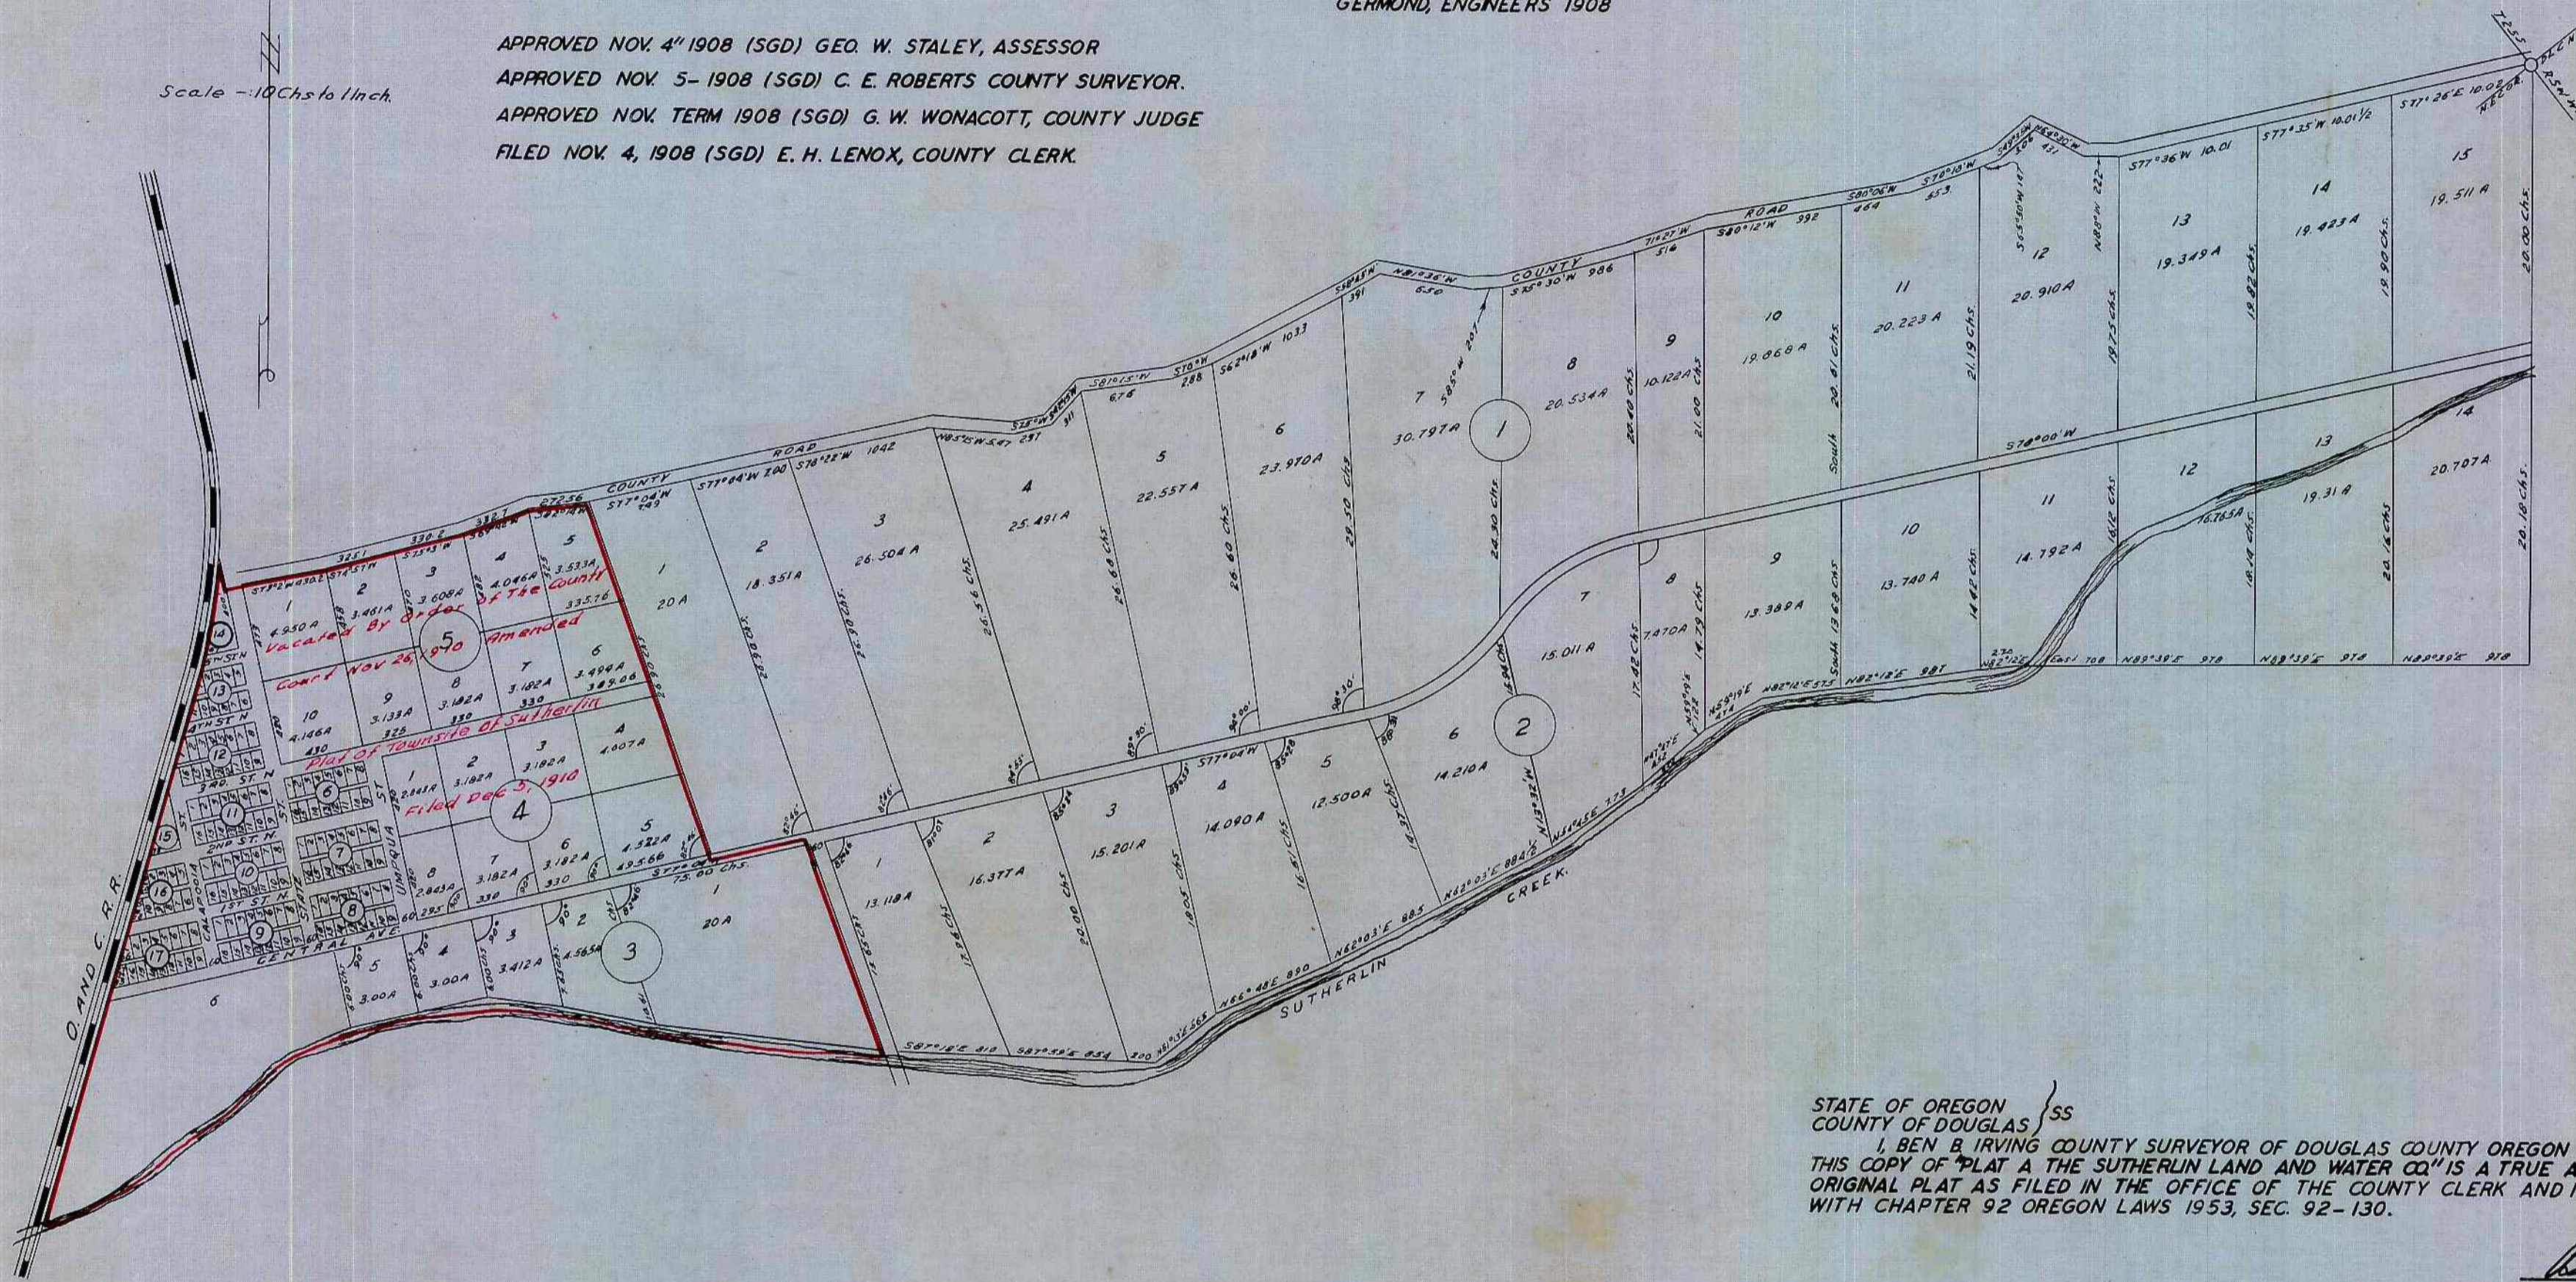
GERMOND, ENGINEERS 1908

APPROVED NOV. 4" 1908 (SGD) GEO. W. STALEY, ASSESSOR
APPROVED NOV. 5- 1908 (SGD) C. E. ROBERTS COUNTY SURVEYOR.
APPROVED NOV. TERM 1908 (SGD) G. W. WONACOTT, COUNTY JUDGE
FILED NOV. 4, 1908 (SGD) E. H. LENOX, COUNTY CLERK.

Scale -:10 Chs to 1 Inch.

COUNTY ROAD
COUNTY ROAD

Vacated By Order Of The County Court Nov 26, 1910 Amended Plat Of Townsite Of Sutherlin Filed Dec 5, 1910

1 20 A
2 18.351 A
3 26.504 A
4 25.491 A
5 22.557 A
6 23.970 A
7 30.797 A
8 20.534 A
9 10.122 A
10 19.868 A
11 20.223 A
12 20.910 A
13 19.349 A
14 19.423 A
15 19.511 A

1 13.118 A
2 16.377 A
3 15.201 A
4 14.090 A
5 12.500 A
6 14.210 A
7 15.011 A
8 7.470 A
9 13.389 A
10 13.740 A
11 14.792 A
12 16.765 A
13 19.31 A
14 20.707 A

1 20 A
2 4.565 A
3 3.412 A
4 3.00 A
5 3.00 A
6

S 78°00' W
S 77°04' W
CENTRAL AVE.
UMPQUA ST
1ST ST N
2ND ST N
3RD ST N
4TH ST N
5TH ST N
O. AND C. R.R.
SUTHERLIN CREEK.

STATE OF OREGON } SS
COUNTY OF DOUGLAS }
I, BEN B IRVING COUNTY SURVEYOR OF DOUGLAS COUNTY OREGON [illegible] THIS COPY OF "PLAT A THE SUTHERLIN LAND AND WATER CO." IS A TRUE A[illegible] ORIGINAL PLAT AS FILED IN THE OFFICE OF THE COUNTY CLERK AND I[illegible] WITH CHAPTER 92 OREGON LAWS 1953, SEC. 92-130.